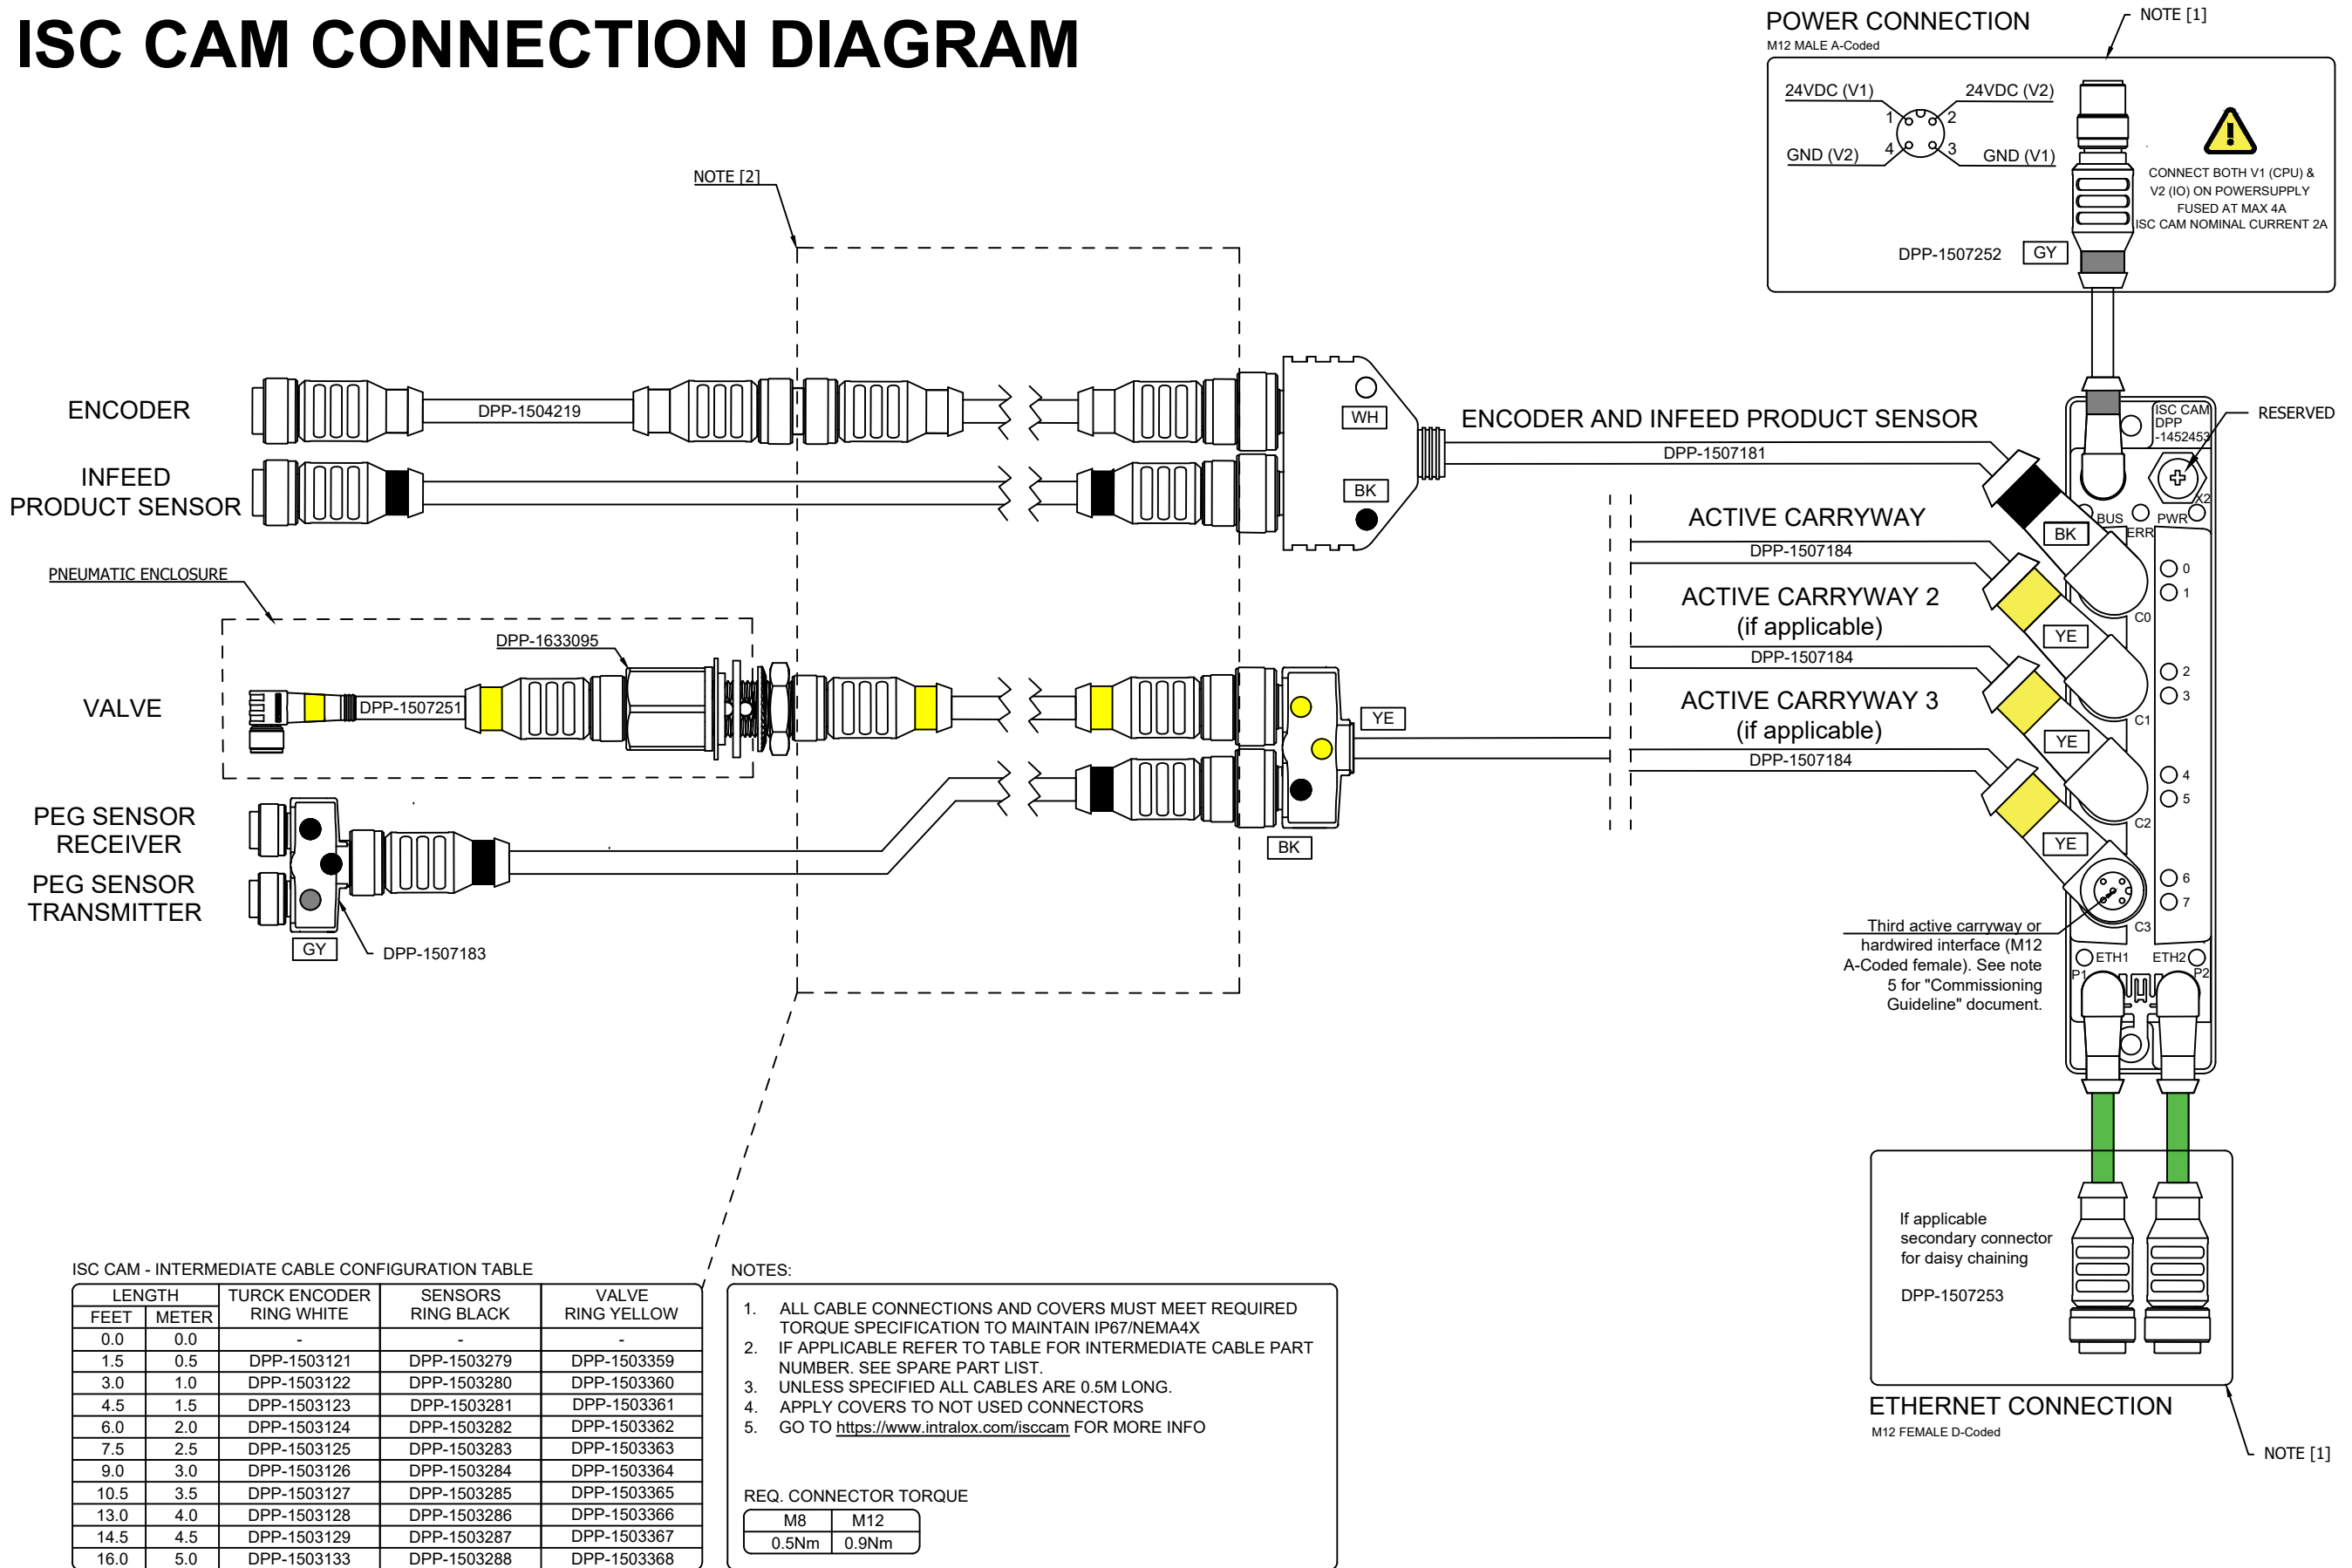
ISC CAM CONNECTION DIAGRAM

POWER CONNECTION
M12 MALE A-Coded
NOTE [1]
24VDC (V1)
24VDC (V2)
1
2
4
3
GND (V2)
GND (V1)
CONNECT BOTH V1 (CPU) & V2 (IO) ON POWERSUPPLY FUSED AT MAX 4A
ISC CAM NOMINAL CURRENT 2A
DPP-1507252
GY

NOTE [2]

ENCODER
DPP-1504219
INFEED PRODUCT SENSOR
WH
BK
ENCODER AND INFEED PRODUCT SENSOR
DPP-1507181
ISC CAM DPP -1452453
RESERVED
X2
BUS
ERR
PWR
BK

PNEUMATIC ENCLOSURE
ACTIVE CARRYWAY
DPP-1507184
0
1
C0
ACTIVE CARRYWAY 2 (if applicable)
YE
DPP-1507184
DPP-1633095
2
3
VALVE
DPP-1507251
YE
ACTIVE CARRYWAY 3 (if applicable)
C1
YE
DPP-1507184
4
5
C2
PEG SENSOR RECEIVER
PEG SENSOR TRANSMITTER
BK
YE
6
7
GY
DPP-1507183
C3
Third active carryway or hardwired interface (M12 A-Coded female). See note 5 for "Commissioning Guideline" document.
ETH1
ETH2
P1
P2

If applicable secondary connector for daisy chaining
DPP-1507253
ETHERNET CONNECTION
M12 FEMALE D-Coded
NOTE [1]

ISC CAM - INTERMEDIATE CABLE CONFIGURATION TABLE

| LENGTH FEET | LENGTH METER | TURCK ENCODER RING WHITE | SENSORS RING BLACK | VALVE RING YELLOW |
|---|---|---|---|---|
| 0.0 | 0.0 | - | - | - |
| 1.5 | 0.5 | DPP-1503121 | DPP-1503279 | DPP-1503359 |
| 3.0 | 1.0 | DPP-1503122 | DPP-1503280 | DPP-1503360 |
| 4.5 | 1.5 | DPP-1503123 | DPP-1503281 | DPP-1503361 |
| 6.0 | 2.0 | DPP-1503124 | DPP-1503282 | DPP-1503362 |
| 7.5 | 2.5 | DPP-1503125 | DPP-1503283 | DPP-1503363 |
| 9.0 | 3.0 | DPP-1503126 | DPP-1503284 | DPP-1503364 |
| 10.5 | 3.5 | DPP-1503127 | DPP-1503285 | DPP-1503365 |
| 13.0 | 4.0 | DPP-1503128 | DPP-1503286 | DPP-1503366 |
| 14.5 | 4.5 | DPP-1503129 | DPP-1503287 | DPP-1503367 |
| 16.0 | 5.0 | DPP-1503133 | DPP-1503288 | DPP-1503368 |

NOTES:
1. ALL CABLE CONNECTIONS AND COVERS MUST MEET REQUIRED TORQUE SPECIFICATION TO MAINTAIN IP67/NEMA4X
2. IF APPLICABLE REFER TO TABLE FOR INTERMEDIATE CABLE PART NUMBER. SEE SPARE PART LIST.
3. UNLESS SPECIFIED ALL CABLES ARE 0.5M LONG.
4. APPLY COVERS TO NOT USED CONNECTORS
5. GO TO https://www.intralox.com/isccam FOR MORE INFO

REQ. CONNECTOR TORQUE

| M8 | M12 |
|---|---|
| 0.5Nm | 0.9Nm |